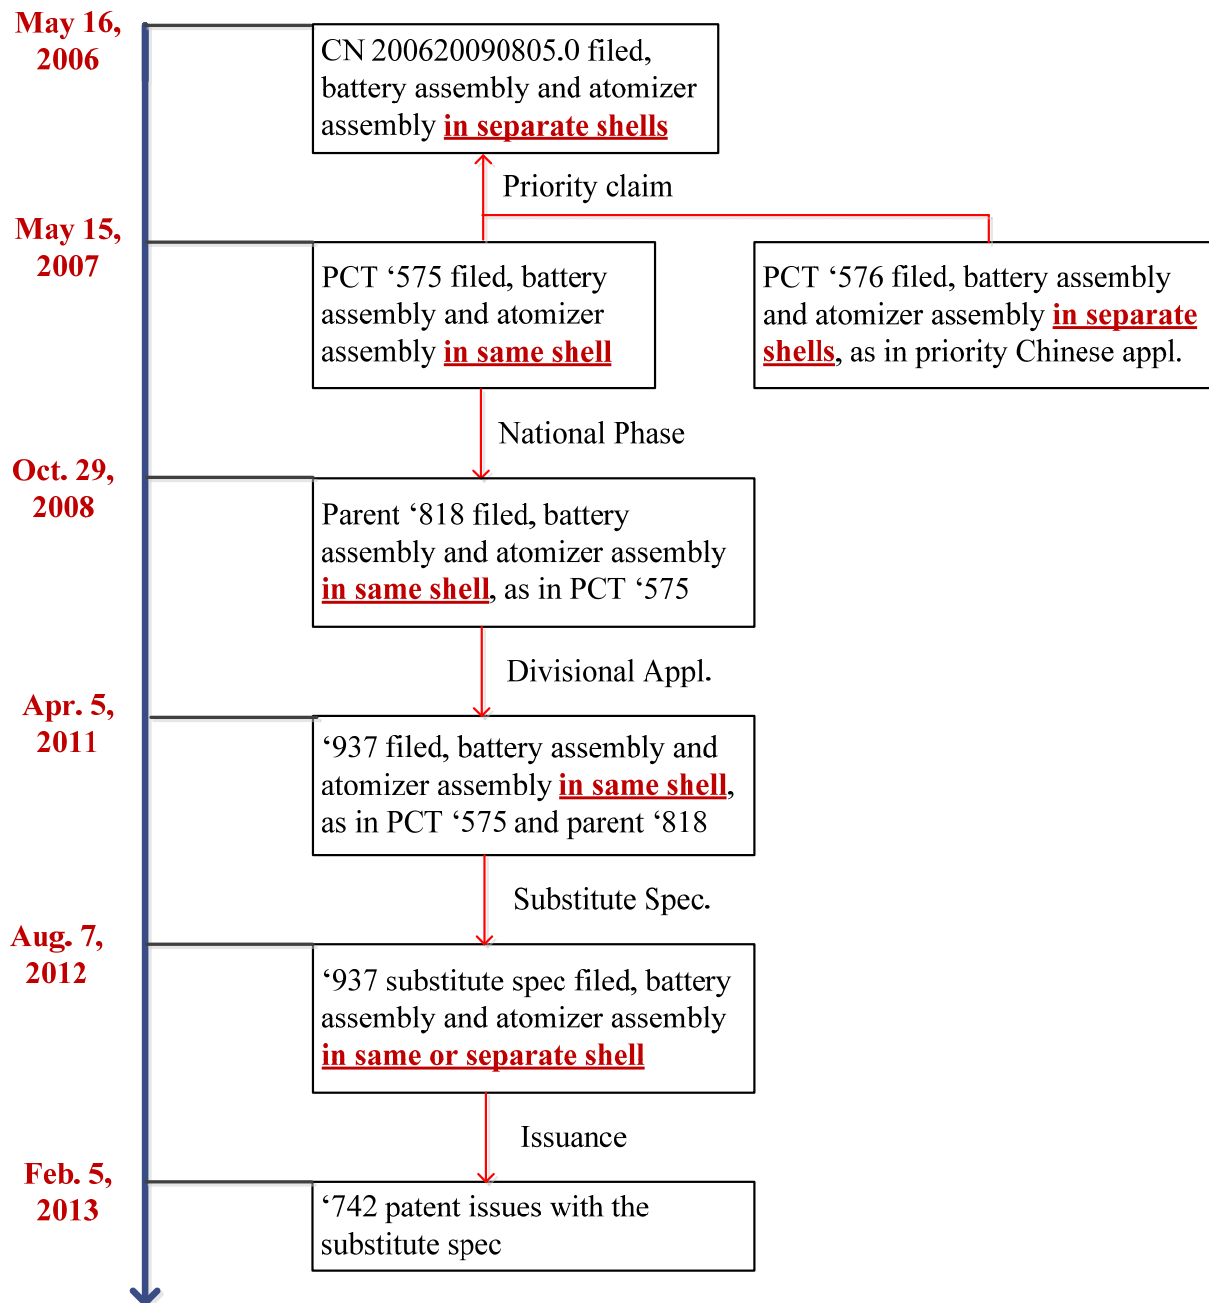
May 16, 2006

CN 200620090805.0 filed, battery assembly and atomizer assembly in separate shells

Priority claim

May 15, 2007

PCT ‘575 filed, battery assembly and atomizer assembly in same shell

PCT ‘576 filed, battery assembly and atomizer assembly in separate shells, as in priority Chinese appl.

National Phase

Oct. 29, 2008

Parent ‘818 filed, battery assembly and atomizer assembly in same shell, as in PCT ‘575

Divisional Appl.

Apr. 5, 2011

‘937 filed, battery assembly and atomizer assembly in same shell, as in PCT ‘575 and parent ‘818

Substitute Spec.

Aug. 7, 2012

‘937 substitute spec filed, battery assembly and atomizer assembly in same or separate shell

Issuance

Feb. 5, 2013

‘742 patent issues with the substitute spec